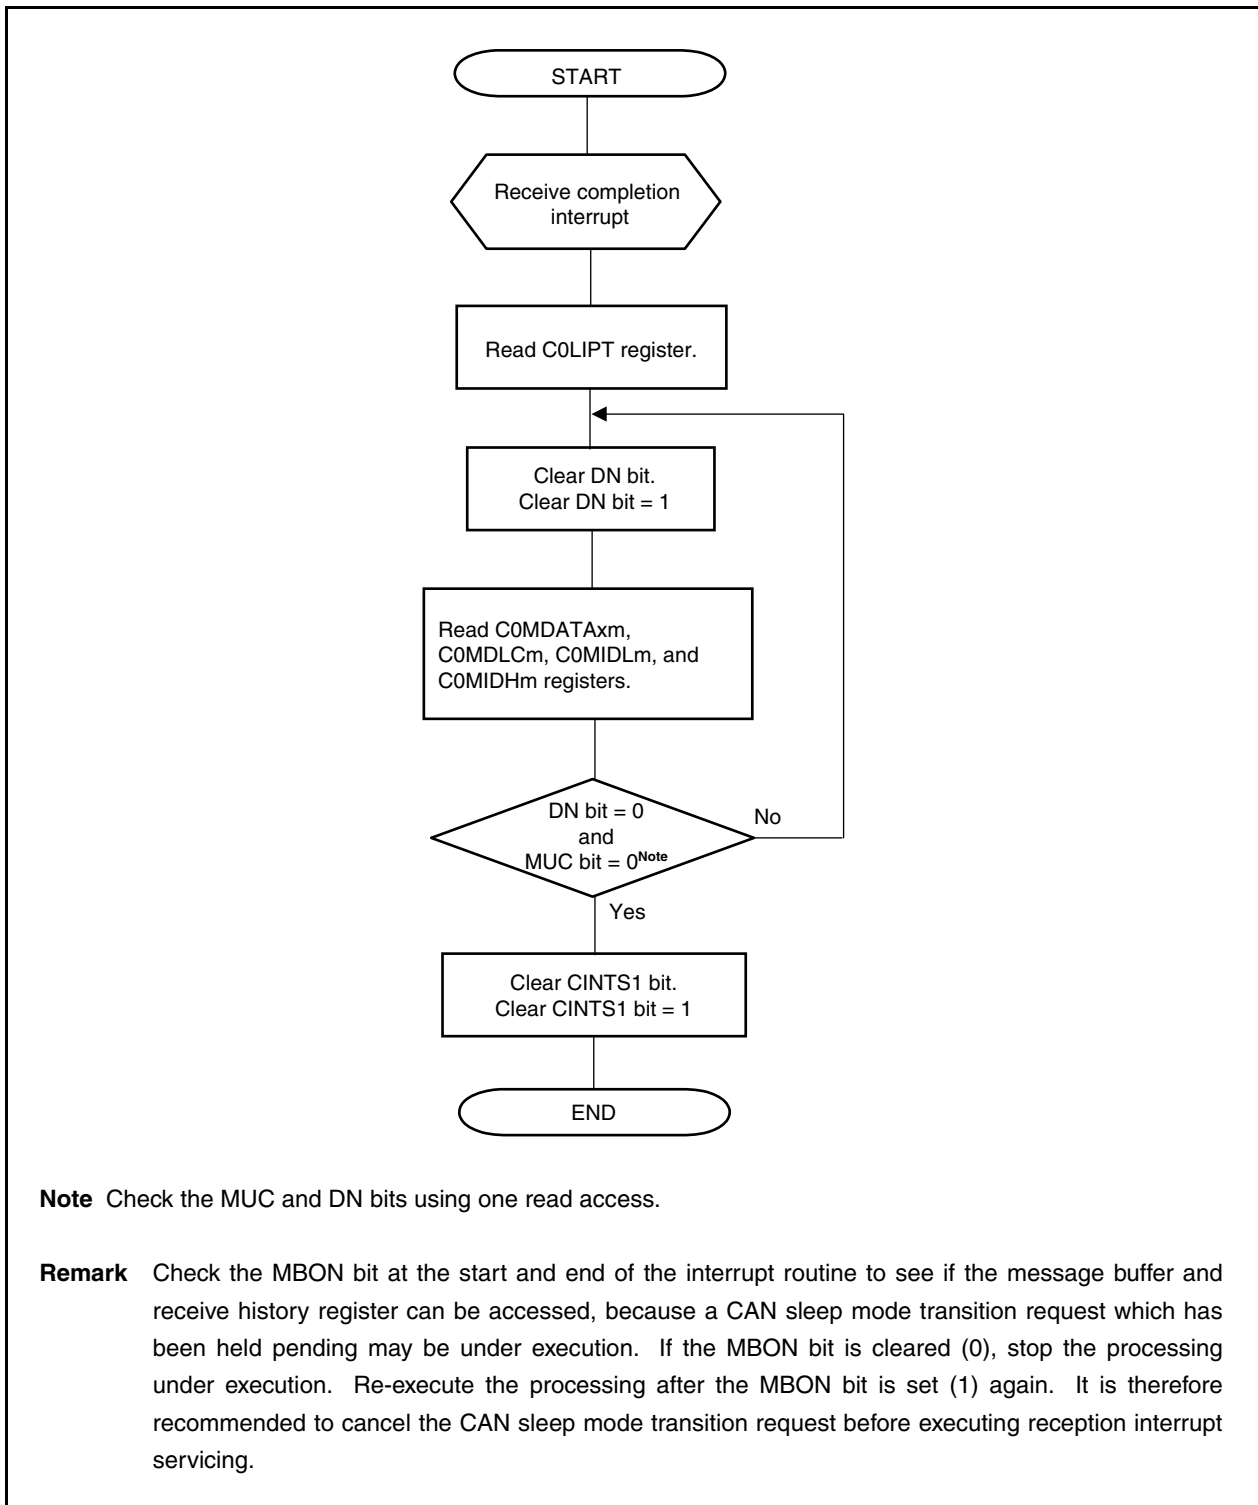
START

Receive completion interrupt

Read C0LIPT register.

Clear DN bit.
Clear DN bit = 1

Read C0MDATAxm, C0MDLCm, C0MIDLm, and C0MIDHm registers.

DN bit = 0
and
MUC bit = 0$^{\text{Note}}$

No

Yes

Clear CINTS1 bit.
Clear CINTS1 bit = 1

END

**Note** Check the MUC and DN bits using one read access.

**Remark** Check the MBON bit at the start and end of the interrupt routine to see if the message buffer and receive history register can be accessed, because a CAN sleep mode transition request which has been held pending may be under execution. If the MBON bit is cleared (0), stop the processing under execution. Re-execute the processing after the MBON bit is set (1) again. It is therefore recommended to cancel the CAN sleep mode transition request before executing reception interrupt servicing.